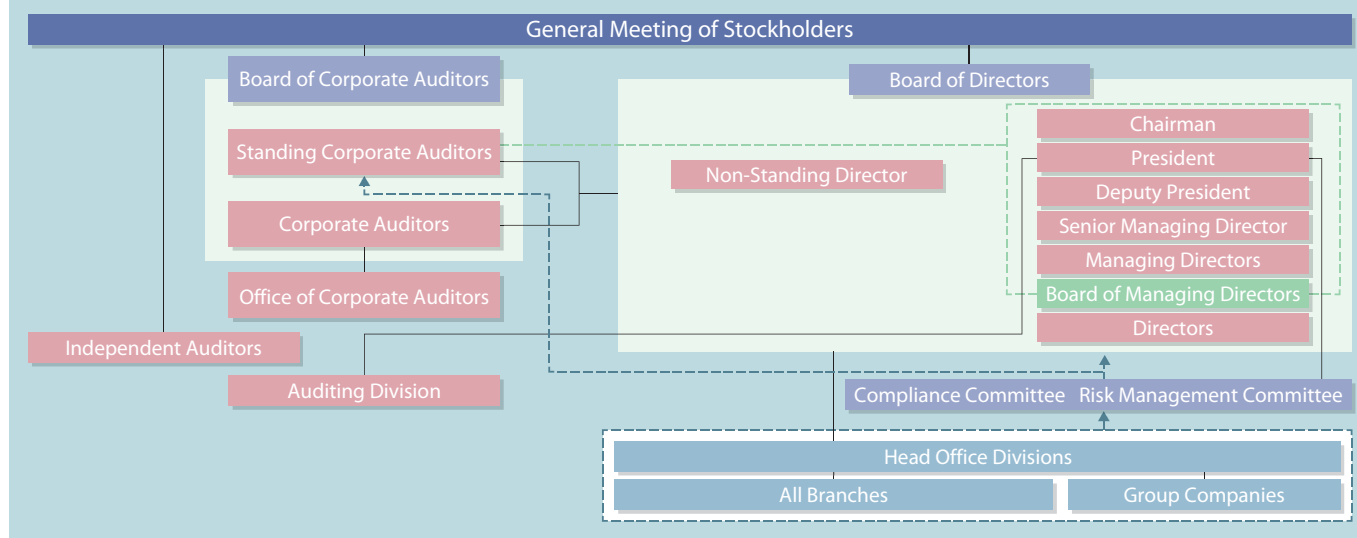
General Meeting of Stockholders

Board of Corporate Auditors

Standing Corporate Auditors

Corporate Auditors

Office of Corporate Auditors

Independent Auditors

Auditing Division

Board of Directors

Non-Standing Director

Chairman

President

Deputy President

Senior Managing Director

Managing Directors

Board of Managing Directors

Directors

Compliance Committee

Risk Management Committee

Head Office Divisions

All Branches

Group Companies